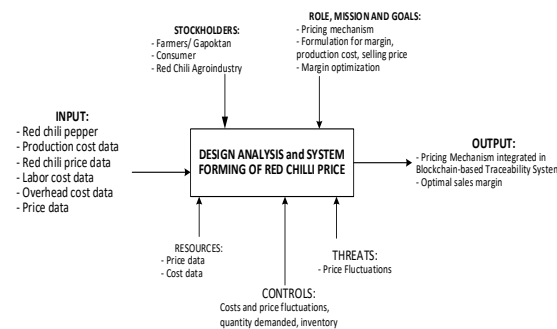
STOCKHOLDERS:
- Farmers/ Gapoktan
- Consumer
- Red Chili Agroindustry

ROLE, MISSION AND GOALS:
- Pricing mechanism
- Formulation for margin, production cost, selling price
- Margin optimization

INPUT:
- Red chili pepper
- Production cost data
- Red chili price data
- Labor cost data
- Overhead cost data
- Price data

DESIGN ANALYSIS and SYSTEM FORMING OF RED CHILLI PRICE

OUTPUT:
- Pricing Mechanism integrated in Blockchain-based Traceability System
- Optimal sales margin

RESOURCES:
- Price data
- Cost data

THREATS:
- Price Fluctuations

CONTROLS:
Costs and price fluctuations, quantity demanded, inventory